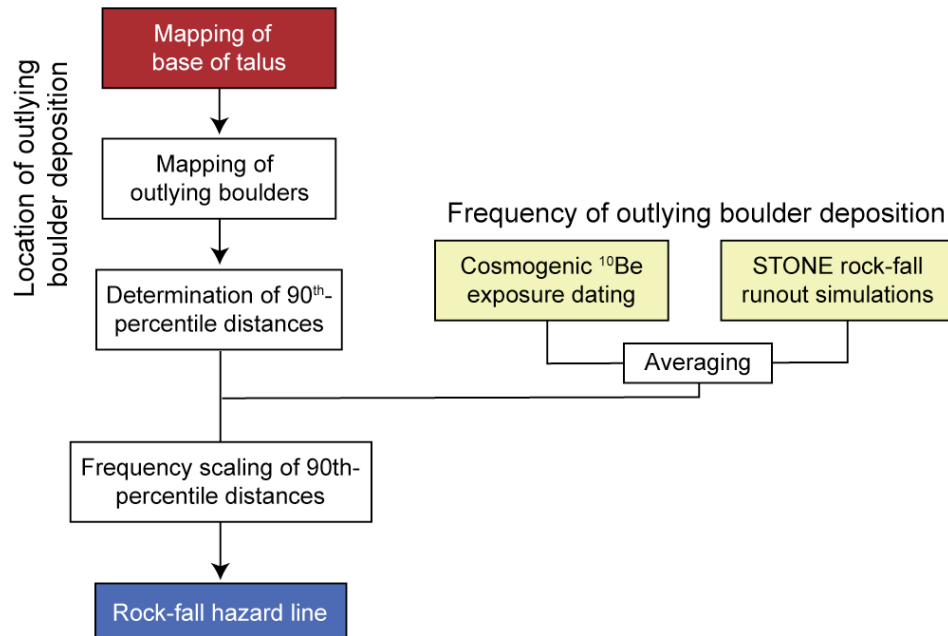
Location of outlying boulder deposition

Mapping of base of talus

Mapping of outlying boulders

Determination of $90^{th}$-percentile distances

Frequency of outlying boulder deposition

Cosmogenic $^{10}Be$ exposure dating

STONE rock-fall runout simulations

Averaging

Frequency scaling of 90th-percentile distances

Rock-fall hazard line